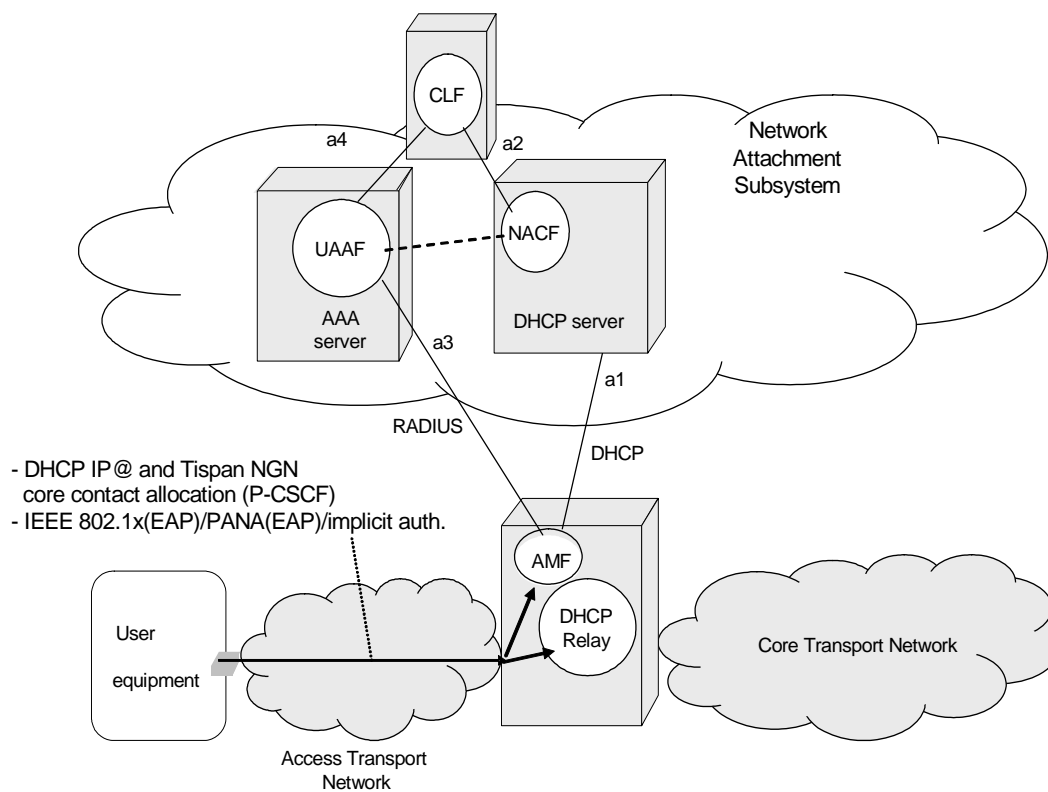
CLF

a4

a2

Network Attachment Subsystem

UAAF

NACF

AAA server

DHCP server

a3

a1

RADIUS

DHCP

- DHCP IP@ and Tispan NGN core contact allocation (P-CSCF)
- IEEE 802.1x(EAP)/PANA(EAP)/implicit auth.

AMF

DHCP Relay

User equipment

Core Transport Network

Access Transport Network